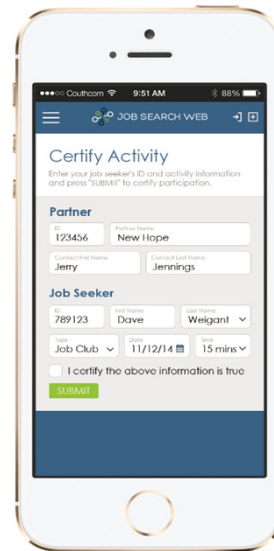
●●●○○ Couthcom 9:51 AM 88%

JOB SEARCH WEB

Certify Activity

Enter your job seeker's ID and activity information and press "SUBMIT" to certify participation.

Partner

ID
123456

Partner Name
New Hope

Contact First Name
Jerry

Contact Last Name
Jennings

Job Seeker

ID
789123

First Name
Dave

Last Name
Weigant

Type
Job Club

Date
11/12/14

Time
15 mins

I certify the above information is true

SUBMIT